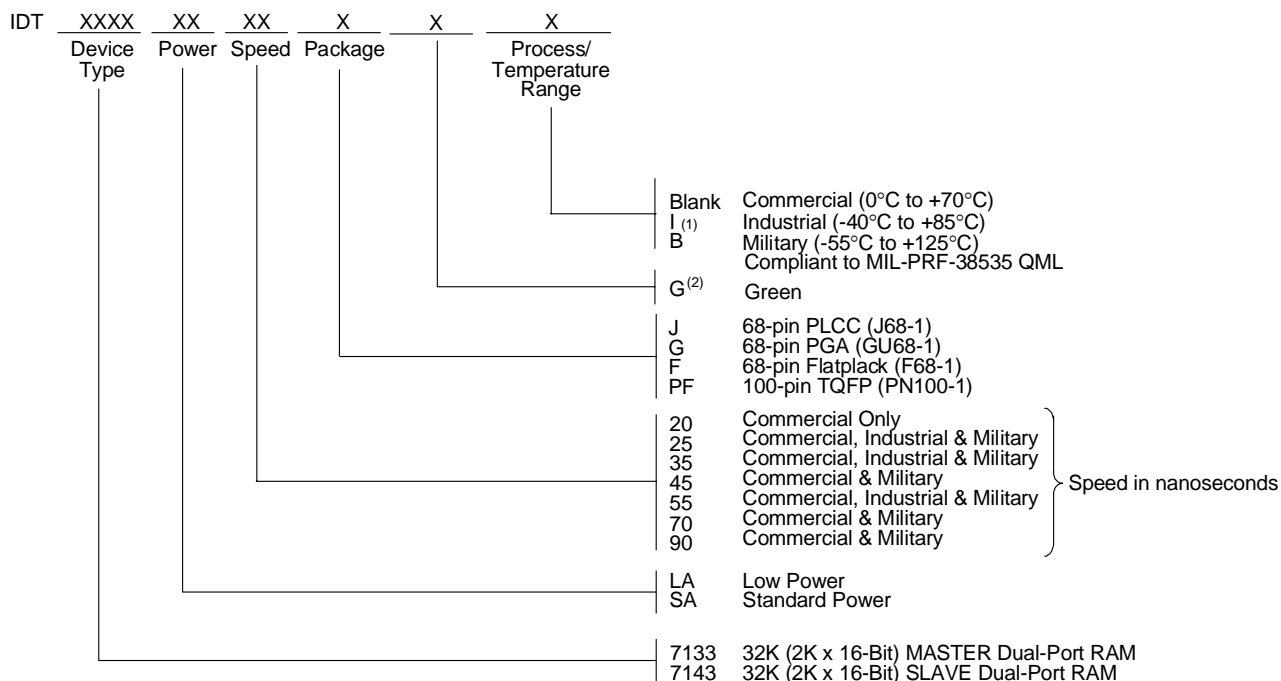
IDT XXXX XX XX X X X
Device Type Power Speed Package Process/ Temperature Range

Blank Commercial (0°C to +70°C)
I $^{(1)}$ Industrial (-40°C to +85°C)
B Military (-55°C to +125°C) Compliant to MIL-PRF-38535 QML

G$^{(2)}$ Green

J 68-pin PLCC (J68-1)
G 68-pin PGA (GU68-1)
F 68-pin Flatplack (F68-1)
PF 100-pin TQFP (PN100-1)

20 Commercial Only
25 Commercial, Industrial & Military
35 Commercial, Industrial & Military
45 Commercial & Military
55 Commercial, Industrial & Military
70 Commercial & Military
90 Commercial & Military
Speed in nanoseconds

LA Low Power
SA Standard Power

7133 32K (2K x 16-Bit) MASTER Dual-Port RAM
7143 32K (2K x 16-Bit) SLAVE Dual-Port RAM